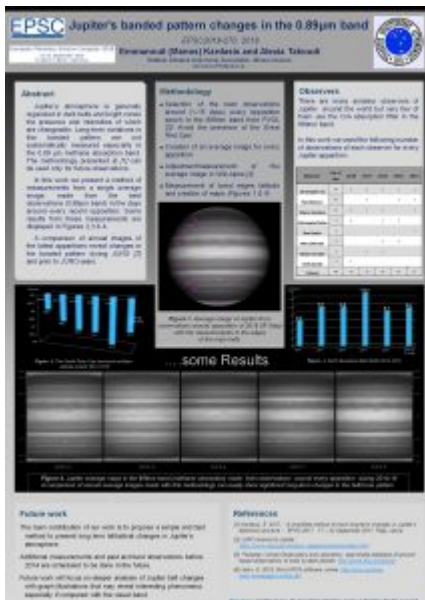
EPSC

Jupiter's banded pattern changes in the 0.89μm band

EPSC2018-576 2018

Emmanouil (Manos) Kardasis and Alexis Tzitsos

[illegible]

Abstract

Jupiter's atmosphere is generally organized in dark belts and bright zones the presence and intensities of which are changeable. Long-term variations in the banded pattern are seen and systematically measured especially in the 0.89 μm methane absorption band. The methodology presented at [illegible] can be used only for future observations.

In this work we present a method of measurements from a single average image made from the best observations (0.89μm band) in the days around every recent opposition. Some results from these measurements are displayed in Figures 2,3,4,5.

A comparison of annual images of the latest apparitions reveal changes in the banded pattern during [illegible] and prior to JUNO era.

Methodology

Selection of the best observations around (+/-10 days) every opposition based on the Britain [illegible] (Conf. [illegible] the presence of the Great Red Spot.

Creation of an average image for every apparition.

Adjustment/measurement of the average image in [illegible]

Measurement of band edges latitude and creation of charts (figures 1,2,3).

Figure 1. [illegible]

Observers

There are many amateur observers of Jupiter around the world but very few of them use the CH4 absorption filter in the 889nm band.

In this work we used the following number of observations of each observer for every Jupiter apparition.

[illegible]

Figure 2. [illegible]

...some Results...

Figure 3. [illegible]

Figure 4. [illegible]

Future work

The basic contribution of our work is to propose a simple and fast method to present long term latitudinal changes in Jupiter's atmosphere.

Additional measurements and past amateur observations before 2014 are scheduled to be done in the future.

Future work will focus on deeper analysis of Jupiter belt changes with graphic depictions that show interesting phenomena, especially if compared with the visual band.

References

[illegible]